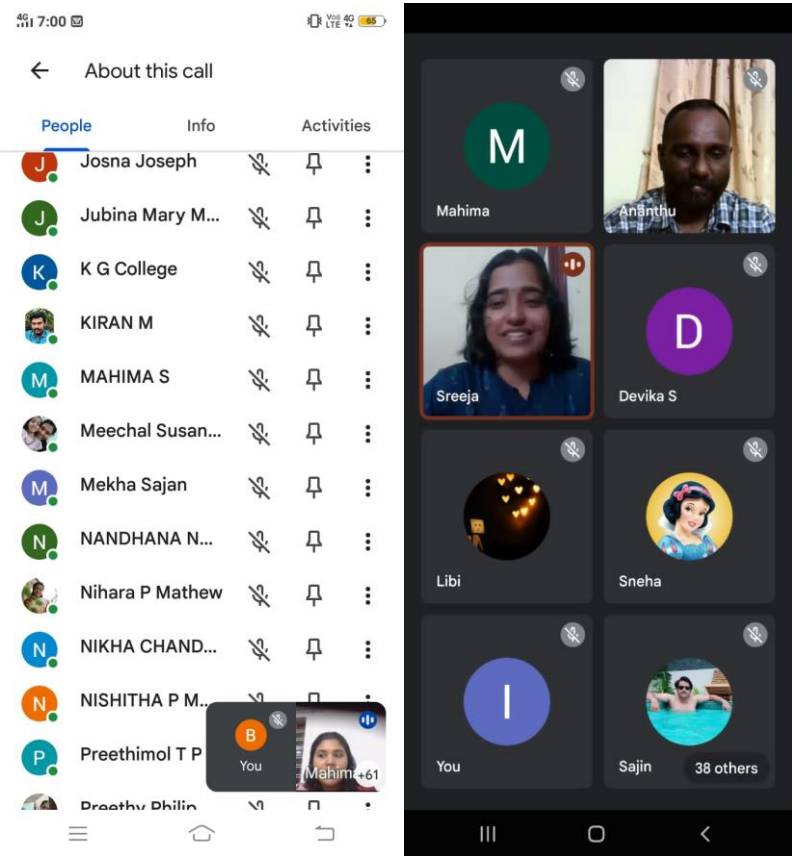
4G 7:00

Vo) 4G LTE 65

About this call

People
Info
Activities

J Josna Joseph
J Jubina Mary M...
K K G College
KIRAN M
M MAHIMA S
Meechal Susan...
M Mekha Sajan
N NANDHANA N...
Nihara P Mathew
N NIKHA CHAND...
N NISHITHA P M...
P Preethimol T P
Preethy Philip

B
You
Mahim +61

M
Mahima
Ananthu
Sreeja
D
Devika S
Libi
Sneha
I
You
Sajin
38 others